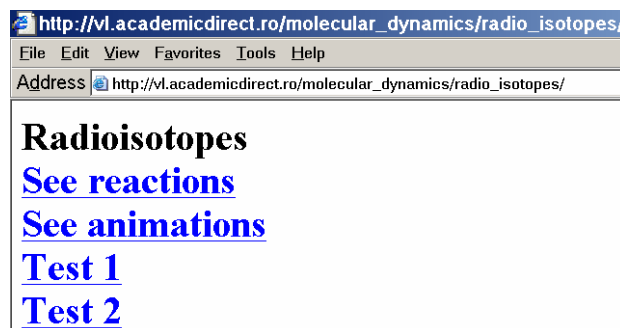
http://vl.academicdirect.ro/molecular_dynamics/radio_isotopes/

File Edit View Favorites Tools Help

Address http://vl.academicdirect.ro/molecular_dynamics/radio_isotopes/

Radioisotopes

See reactions

See animations

Test 1

Test 2